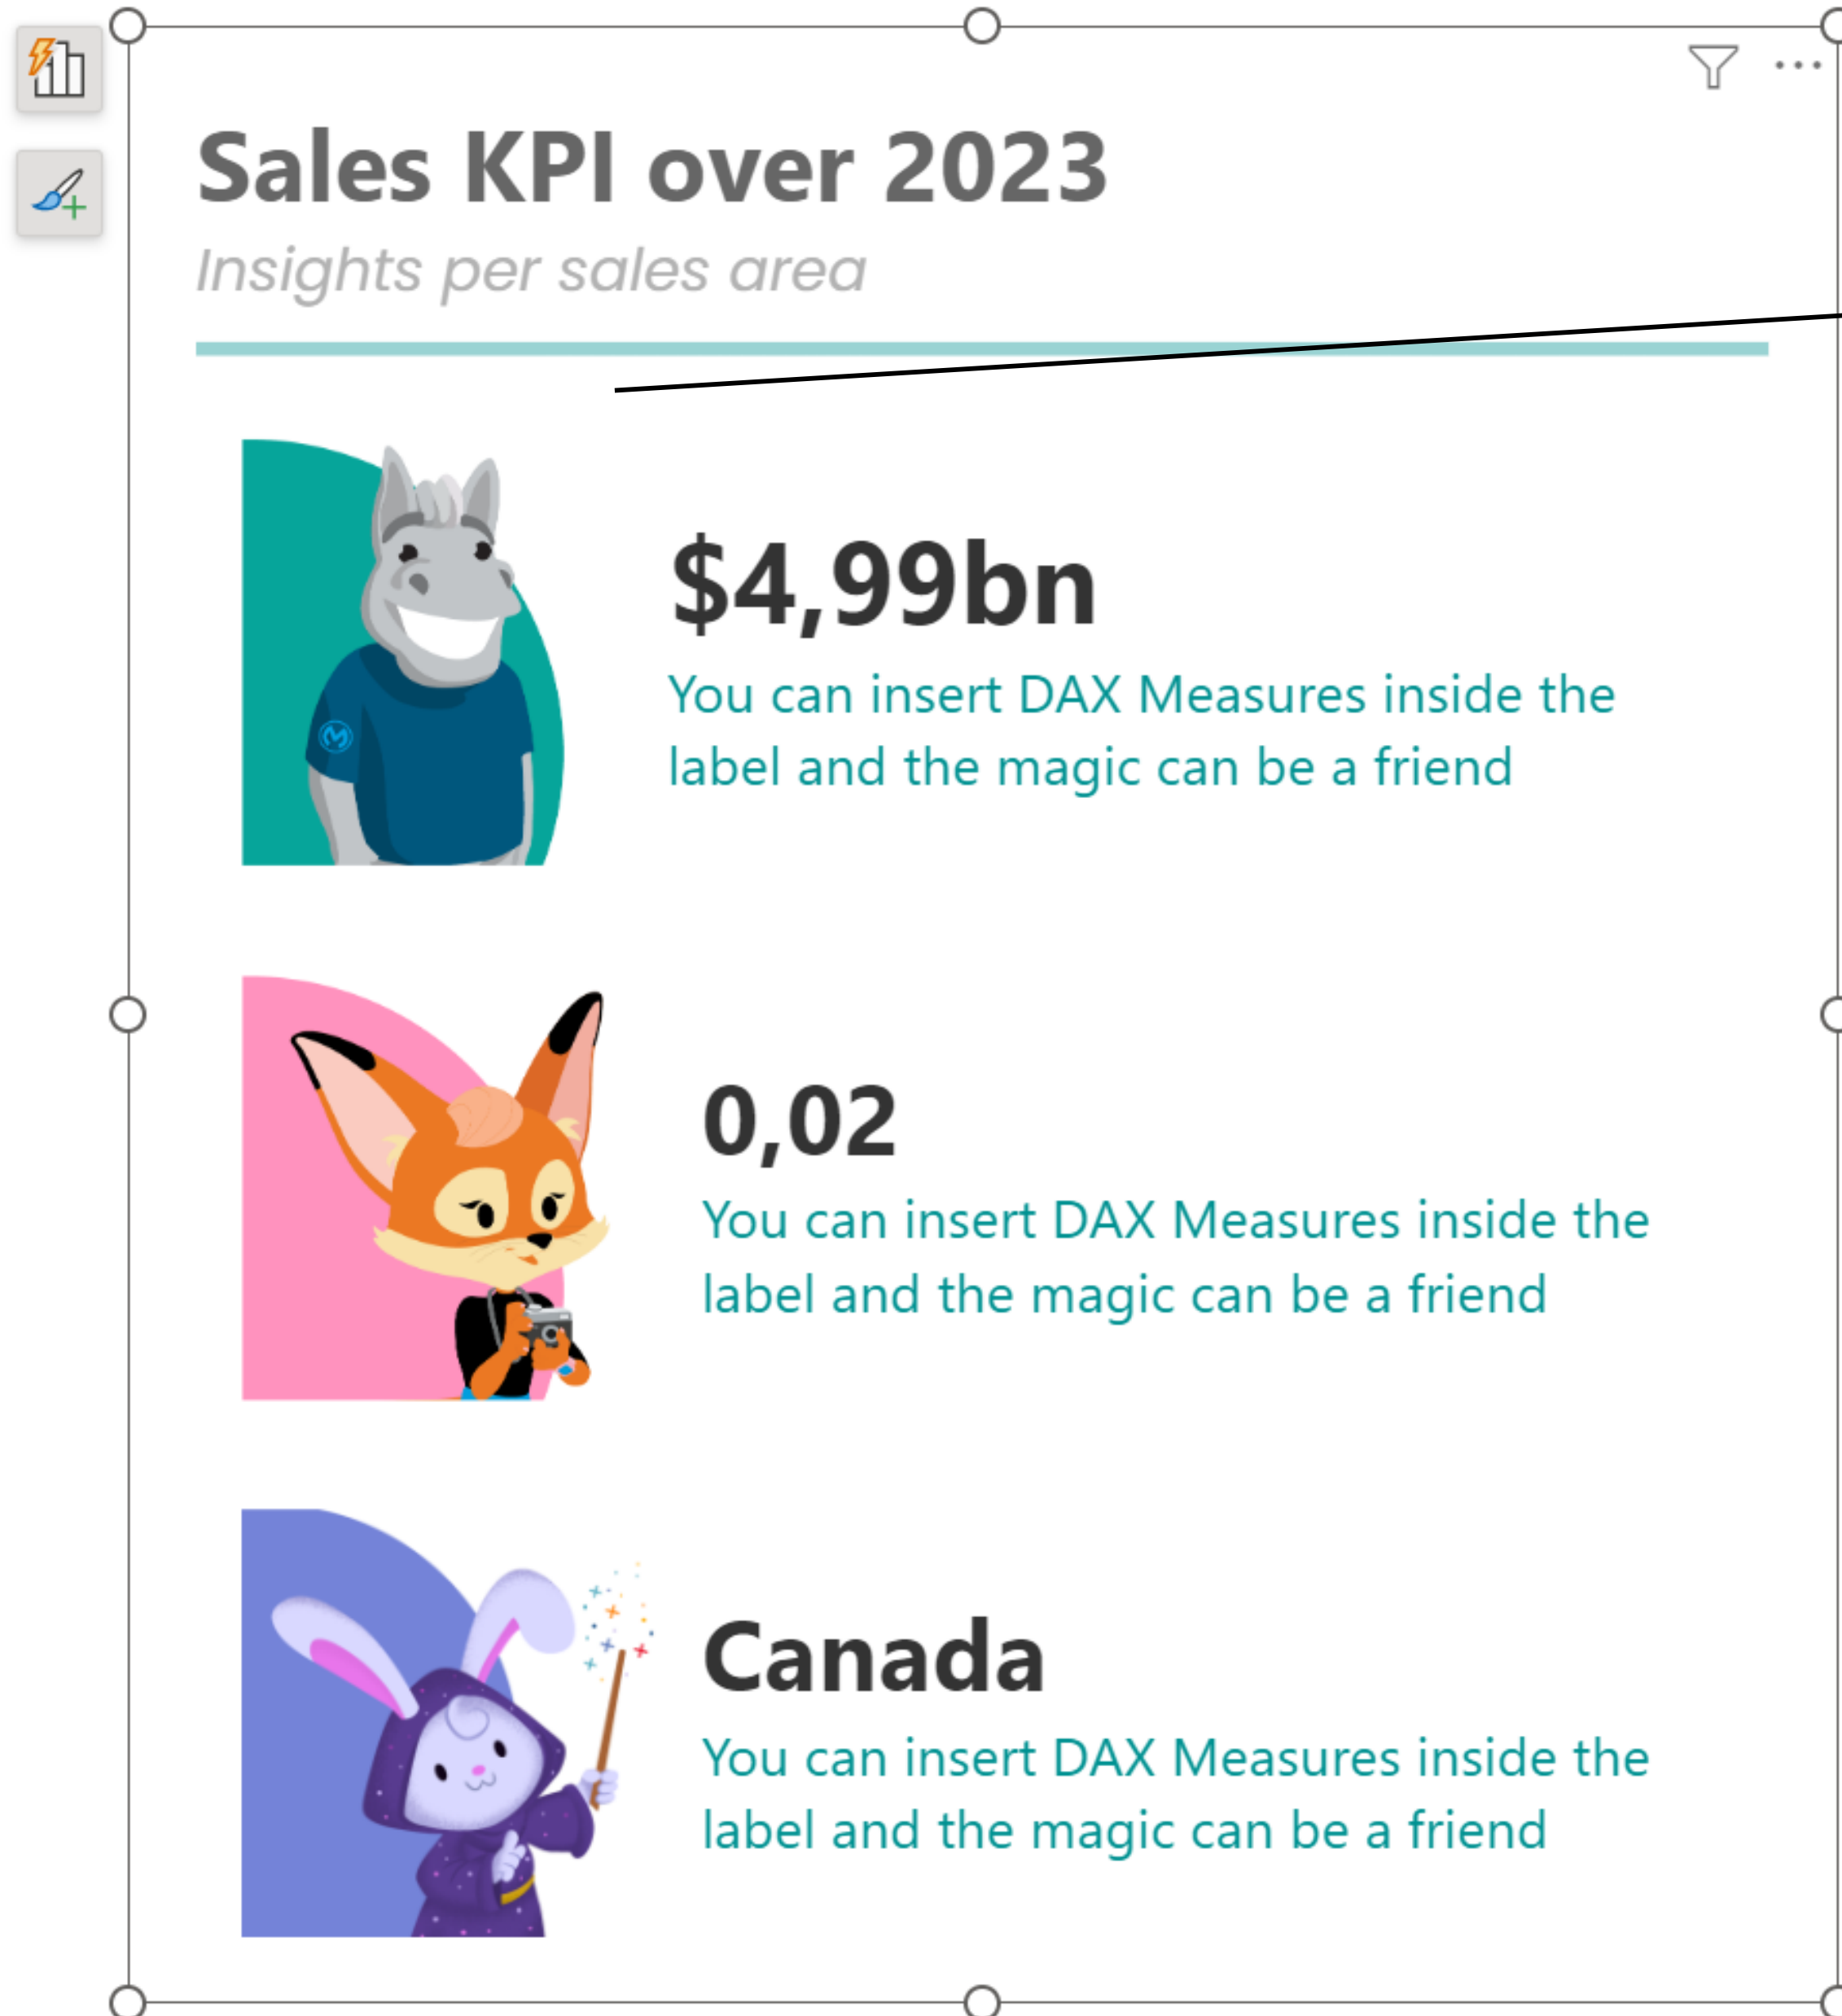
Sales KPI over 2023

Insights per sales area

$4,99bn

You can insert DAX Measures inside the label and the magic can be a friend

0,02

You can insert DAX Measures inside the label and the magic can be a friend

Canada

You can insert DAX Measures inside the label and the magic can be a friend